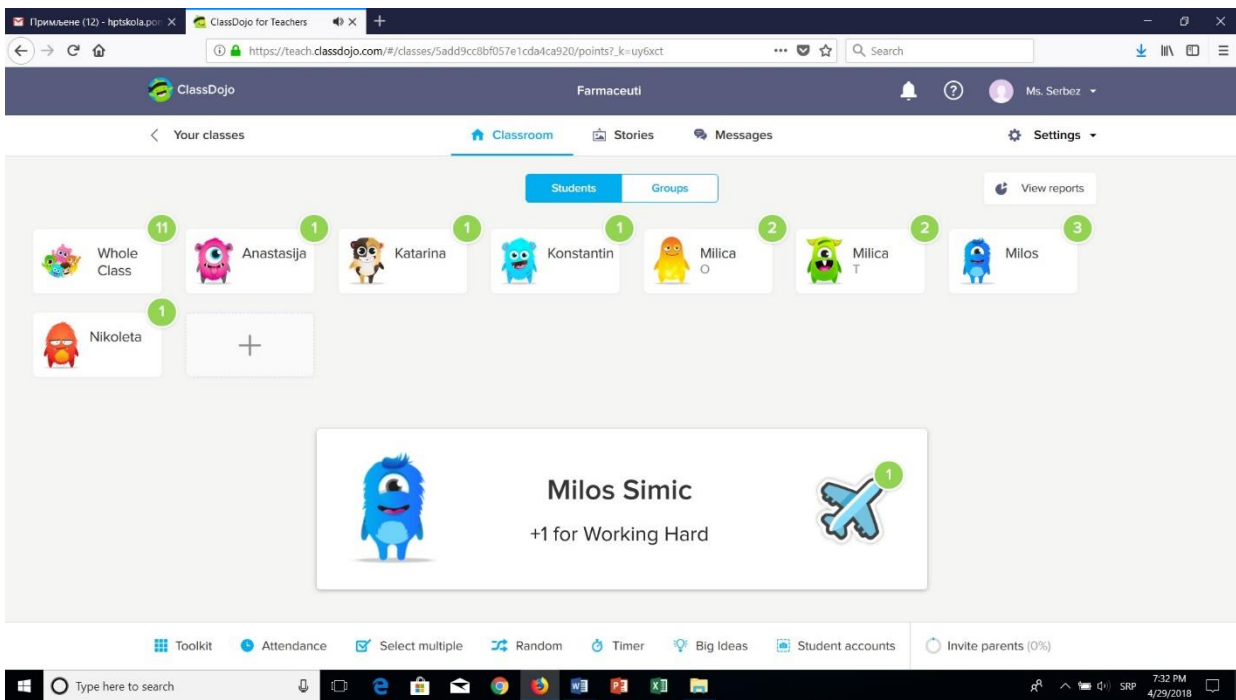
Примљене (12) - hptskola.por
ClassDojo for Teachers
https://teach.classdojo.com/#/classes/5add9cc8bf057e1cda4ca920/points?_k=uy6xct
Search

ClassDojo
Farmaceuti
Ms. Serbez

Your classes
Classroom
Stories
Messages
Settings

Students
Groups
View reports

11
Whole Class
1
Anastasija
1
Katarina
1
Konstantin
2
Milica
O
2
Milica
T
3
Milos
1
Nikoleta
+

Milos Simic
+1 for Working Hard
1

Toolkit
Attendance
Select multiple
Random
Timer
Big Ideas
Student accounts
Invite parents (0%)

Type here to search
SRP
7:32 PM
4/29/2018